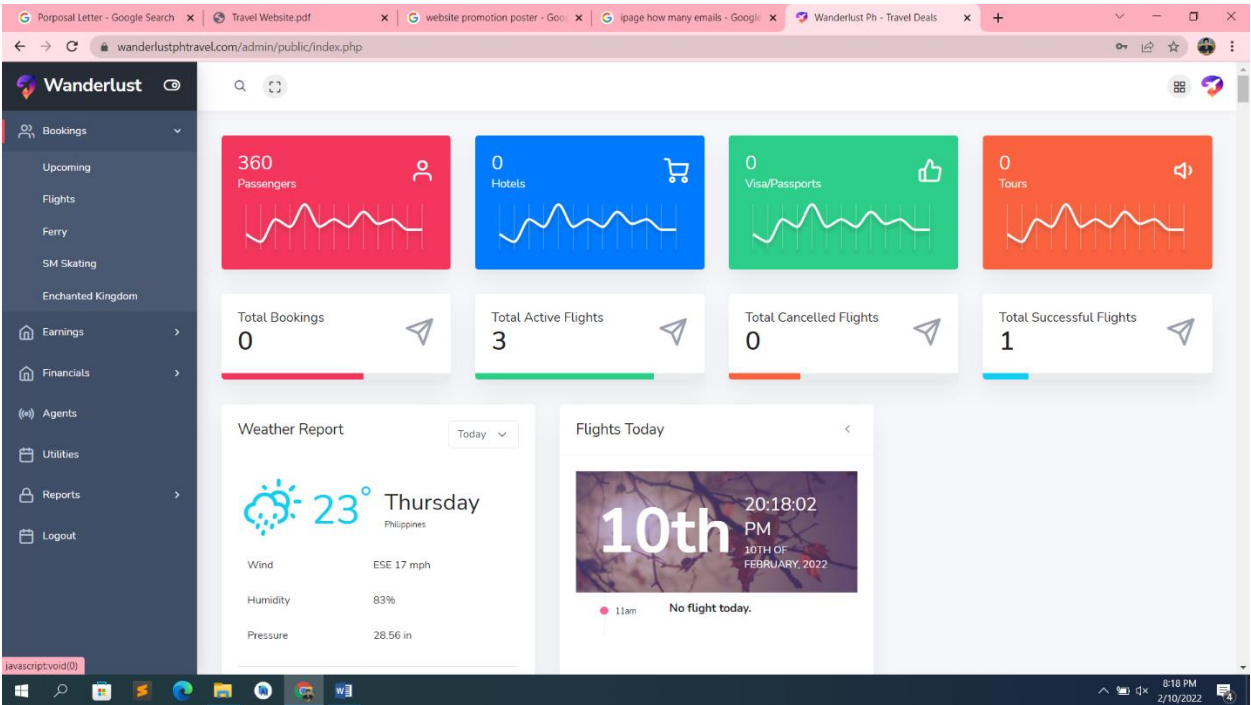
Porposal Letter - Google Search
Travel Website.pdf
website promotion poster - Goo
ipage how many emails - Google
Wanderlust Ph - Travel Deals

wanderlustphtravel.com/admin/public/index.php

Wanderlust

Bookings
Upcoming
Flights
Ferry
SM Skating
Enchanted Kingdom
Earnings
Financials
Agents
Utilities
Reports
Logout

360
Passengers

0
Hotels

0
Visa/Passports

0
Tours

Total Bookings
0

Total Active Flights
3

Total Cancelled Flights
0

Total Successful Flights
1

Weather Report
Today

23°
Thursday
Philippines

| Wind | ESE 17 mph |
|---|---|
| Humidity | 83% |
| Pressure | 28.56 in |

Flights Today

10th
20:18:02
PM
10TH OF FEBRUARY, 2022

11am
No flight today.

javascript:void(0)

8:18 PM
2/10/2022